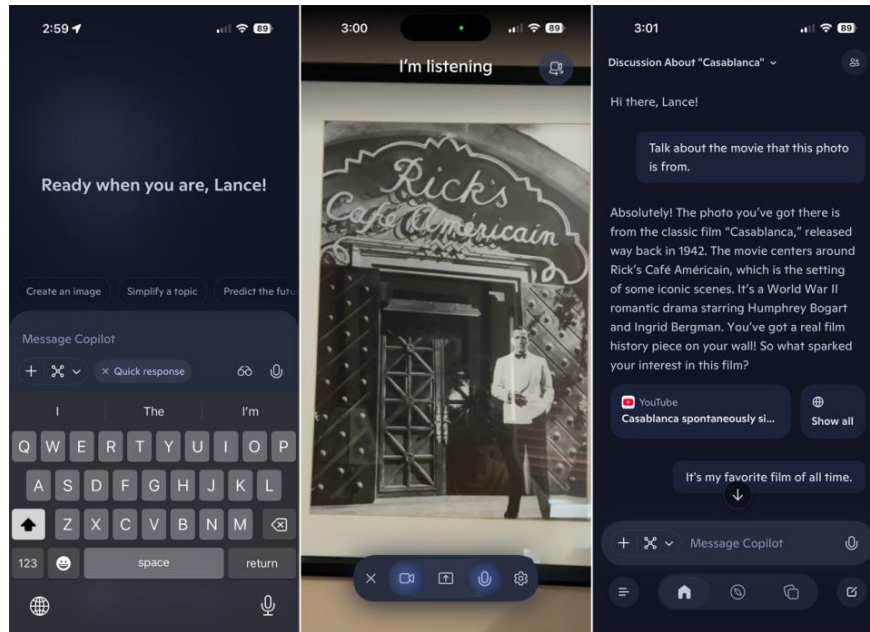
2:59

89

Ready when you are, Lance!

Create an image

Simplify a topic

Predict the futu

Message Copilot

+

× Quick response

I

The

I'm

Q W E R T Y U I O P

A S D F G H J K L

Z X C V B N M

123

space

return

3:00

89

I'm listening

Rick's Café Américain

3:01

89

Discussion About "Casablanca"

Hi there, Lance!

Talk about the movie that this photo is from.

Absolutely! The photo you've got there is from the classic film "Casablanca," released way back in 1942. The movie centers around Rick's Café Américain, which is the setting of some iconic scenes. It's a World War II romantic drama starring Humphrey Bogart and Ingrid Bergman. You've got a real film history piece on your wall! So what sparked your interest in this film?

YouTube

Casablanca spontaneously si...

Show all

It's my favorite film of all time.

+

Message Copilot